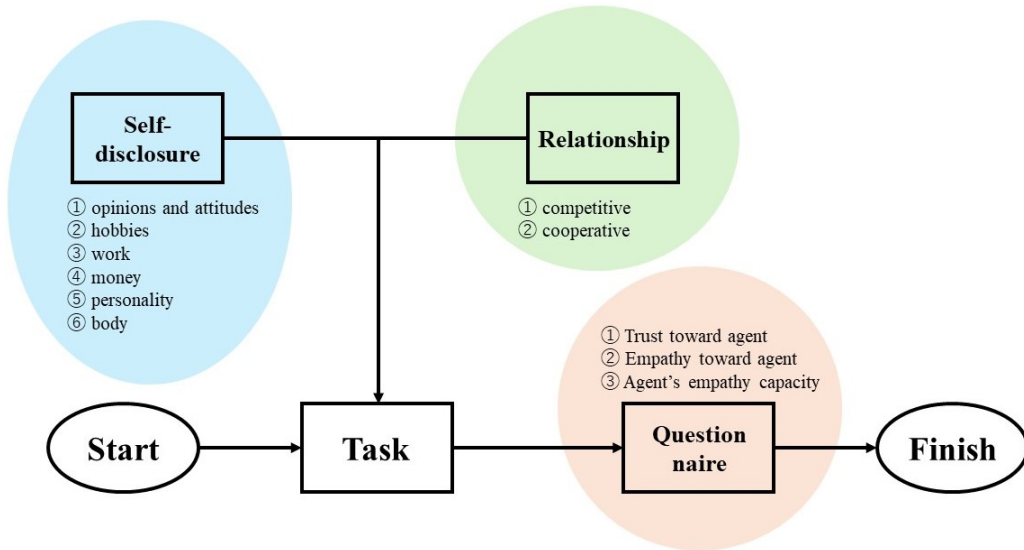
Self-disclosure

① opinions and attitudes
② hobbies
③ work
④ money
⑤ personality
⑥ body

Relationship

① competitive
② cooperative

① Trust toward agent
② Empathy toward agent
③ Agent's empathy capacity

Start

Task

Question naire

Finish